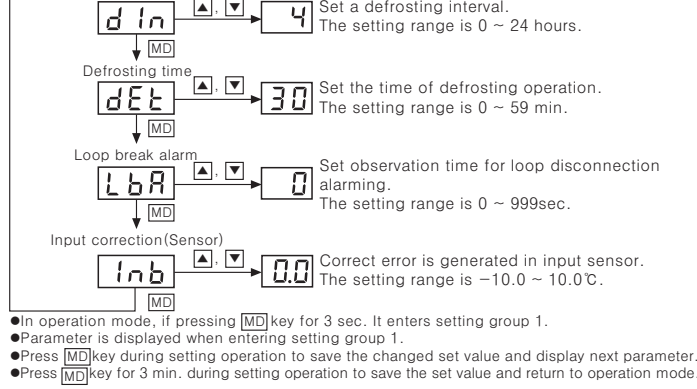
din ▲, ▼ 4 Set a defrosting interval. The setting range is 0 ~ 24 hours.

MD

Defrosting time

dEt ▲, ▼ 30 Set the time of defrosting operation. The setting range is 0 ~ 59 min.

MD

Loop break alarm

LbA ▲, ▼ 0 Set observation time for loop disconnection alarming. The setting range is 0 ~ 999sec.

MD

Input correction(Sensor)

inb ▲, ▼ 0.0 Correct error is generated in input sensor. The setting range is −10.0 ~ 10.0℃.

MD

●In operation mode, if pressing MD key for 3 sec. It enters setting group 1.
●Parameter is displayed when entering setting group 1.
●Press MD key during setting operation to save the changed set value and display next parameter.
●Press MD key for 3 min. during setting operation to save the set value and return to operation mode